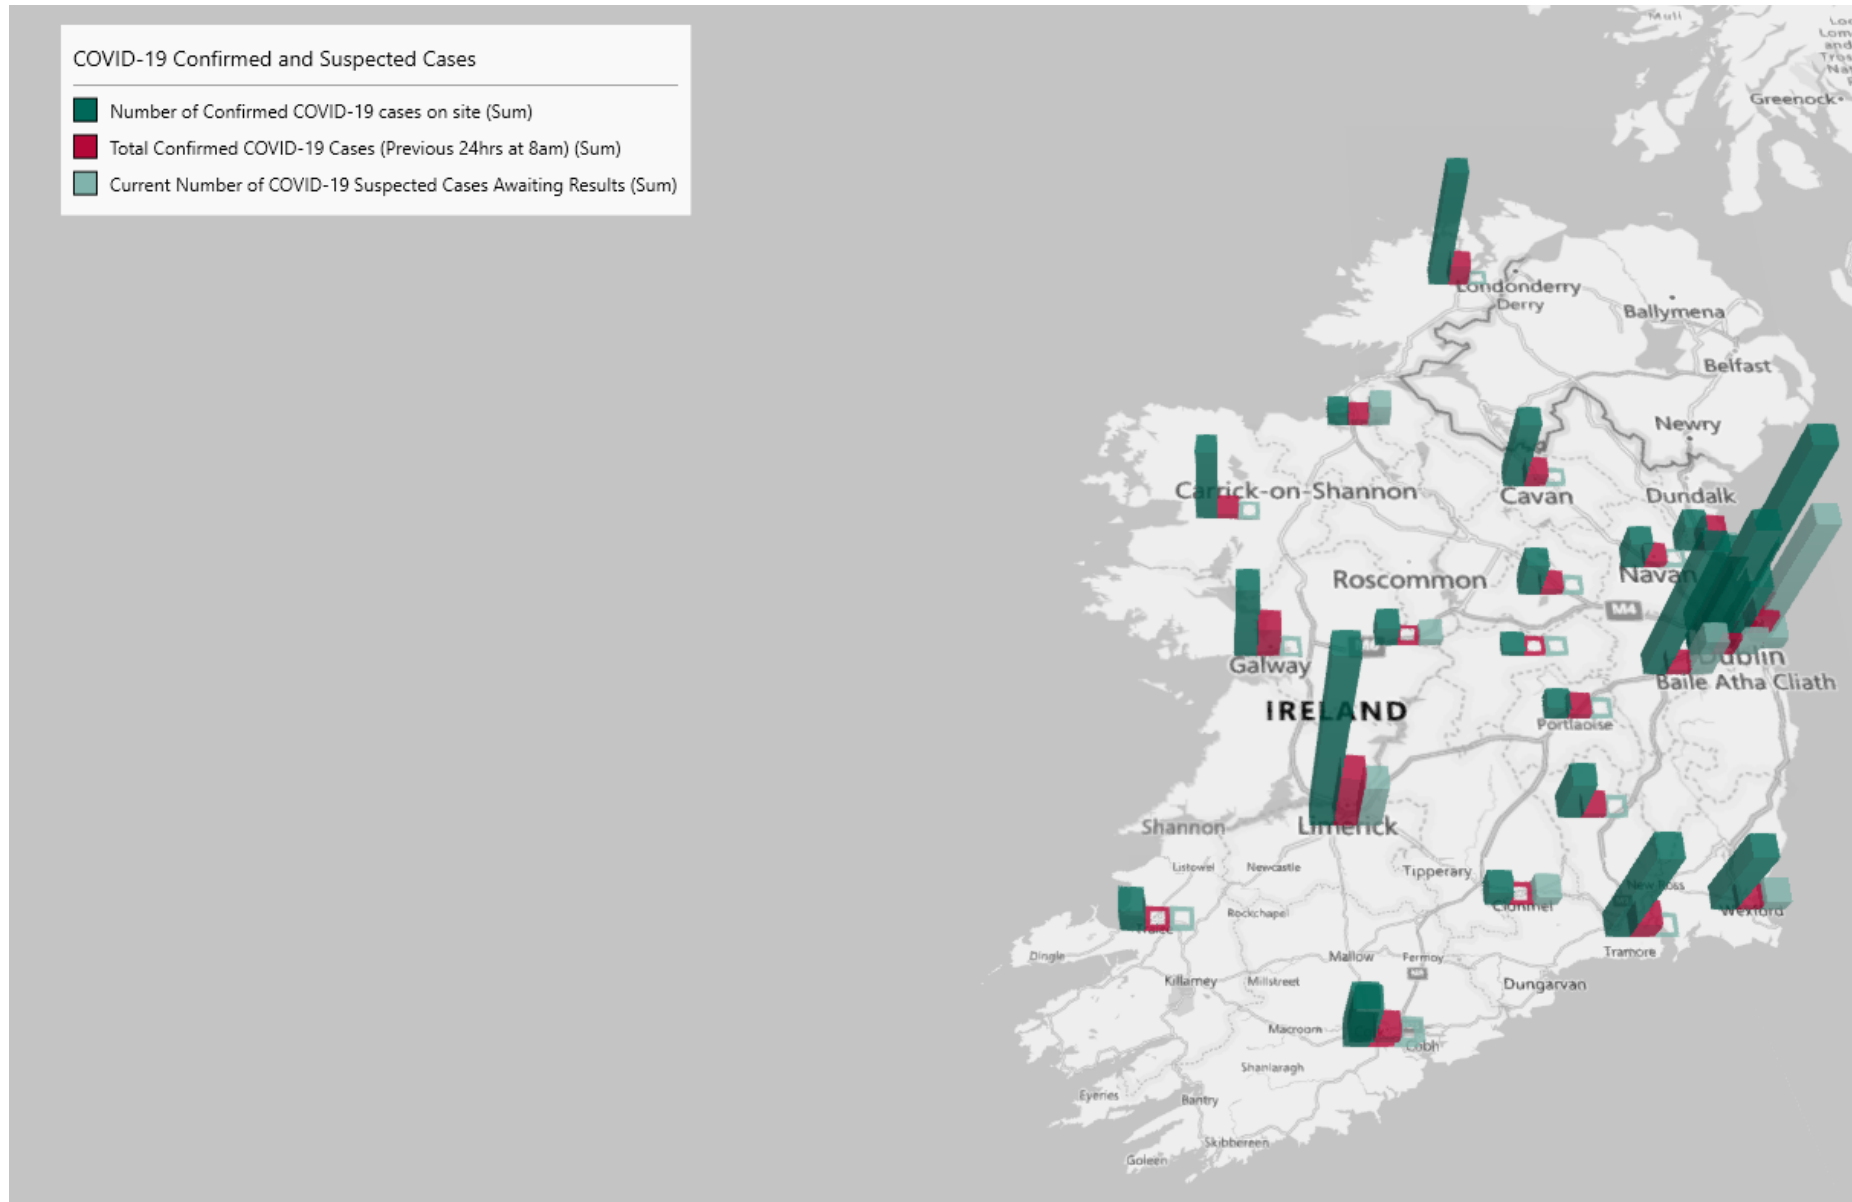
COVID-19 Confirmed and Suspected Cases

Number of Confirmed COVID-19 cases on site (Sum)
Total Confirmed COVID-19 Cases (Previous 24hrs at 8am) (Sum)
Current Number of COVID-19 Suspected Cases Awaiting Results (Sum)

Greenock
Londonderry
Derry
Ballymena
Belfast
Newry
Carrick-on-Shannon
Cavan
Dundalk
Navan
Roscommon
M4
Galway
Dublin
Baile Atha Cliath
IRELAND
Portlaoise
Shannon
Limerick
Listowel
Newcastle
Tipperary
Clonmel
New Ross
Wexford
Rockchapel
Tralee
Dingle
Mallow
Fermoy
Tramore
Killarney
Millstreet
Dungarvan
Macroom
Cobh
Shanlaragh
Eyeries
Bantry
Skibbereen
Goleen